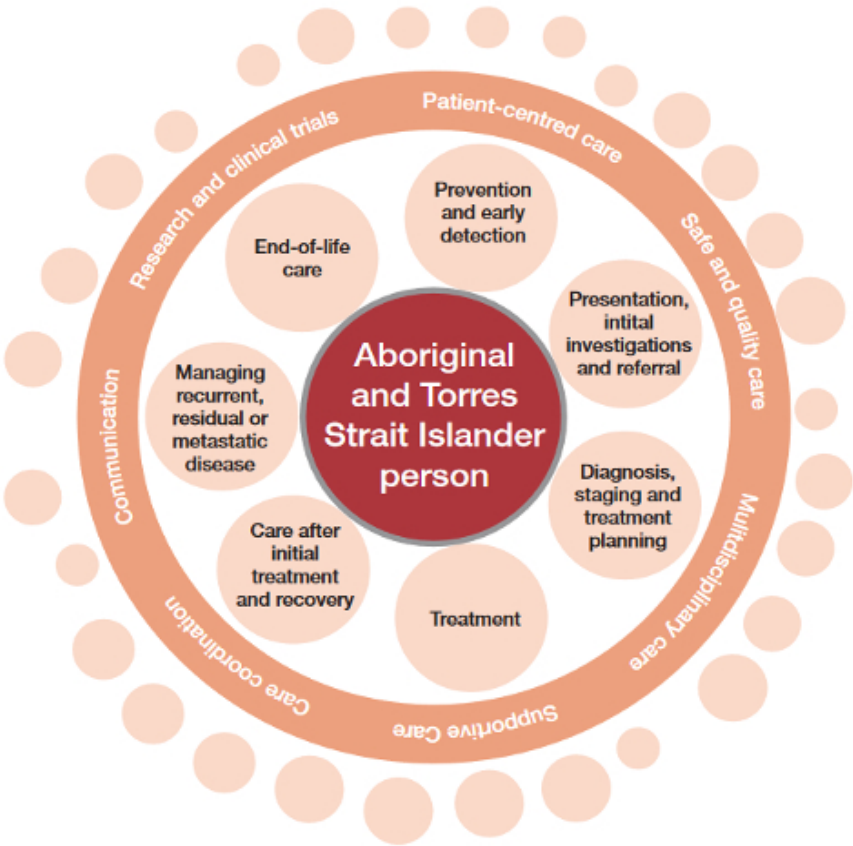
Aboriginal and Torres Strait Islander person

Prevention and early detection

Presentation, intital investigations and referral

Diagnosis, staging and treatment planning

Treatment

Care after initial treatment and recovery

Managing recurrent, residual or metastatic disease

End-of-life care

Patient-centred care

Safe and quality care

Mulitdisciplinary care

Supportive Care

Care coordination

Communication

Research and clinical trials